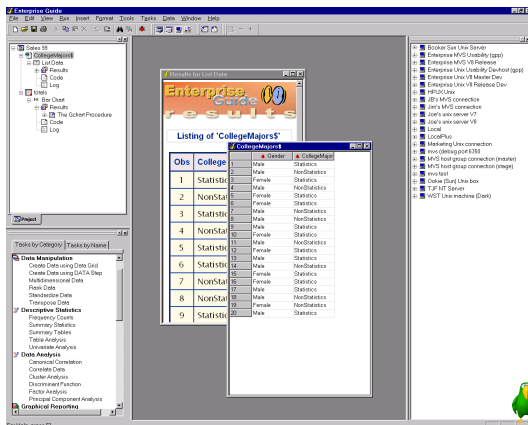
Enterprise Guide

File Edit View Run Insert Format Tools Tasks Data Window Help

Sales 99
CollegeMajors$
List Data
Results
Code
Log
totals
Bar Chart
Results
The Gchart Procedure
Code
Log

Project

Tasks by Category | Tasks by Name

Data Manipulation
Create Data using Grid
Create Data using DATA Step
Multidimensional Data
Rank Data
Standardize Data
Transpose Data
Descriptive Statistics
Frequency Counts
Summary Statistics
Summary Tables
Table Analysis
Univariate Analysis
Data Analysis
Canonical Correlation
Correlate Data
Cluster Analysis
Discriminant Function
Factor Analysis
Principal Component Analysis
Graphical Reporting

Results for List Data

Enterprise Guide results

Listing of 'CollegeMajors$'

| Obs | College |
|---|---|
| 1 | Statistic |
| 2 | NonStat |
| 3 | Statistic |
| 4 | NonStat |
| 5 | Statistic |
| 6 | Statistic |
| 7 | NonStat |
| 8 | NonStat |
| 9 | Statistic |

CollegeMajors$

| | Gender | CollegeMajor |
|---|---|---|
| 1 | Male | Statistics |
| 2 | Male | NonStatistics |
| 3 | Female | Statistics |
| 4 | Male | NonStatistics |
| 5 | Female | Statistics |
| 6 | Female | Statistics |
| 7 | Male | NonStatistics |
| 8 | Male | NonStatistics |
| 9 | Male | Statistics |
| 10 | Female | Statistics |
| 11 | Male | NonStatistics |
| 12 | Female | Statistics |
| 13 | Male | Statistics |
| 14 | Male | NonStatistics |
| 15 | Female | Statistics |
| 16 | Female | Statistics |
| 17 | Male | NonStatistics |
| 18 | Male | NonStatistics |
| 19 | Female | Statistics |
| 20 | Male | Statistics |

Booker Sun Unix Server
Enterprise MVS Usability (gpp)
Enterprise MVS V8 Release
Enterprise Unix Usability Dev-host (gpp)
Enterprise Unix V8 Master Dev
Enterprise Unix V8 Release Dev
HPUX Unix
JB's MVS connection
Jim's MVS connection
Joe's unix server V7
Joe's unix server V8
Local
LocalPlus
Marketing Unix connection
mvs (debug port 6350
MVS host group connection (master)
MVS host group connection (stage)
mvs-test
Sdkie (Sun) Unix box
TJF NT Server
WST Unix machine (Derk)

For Help, press F1